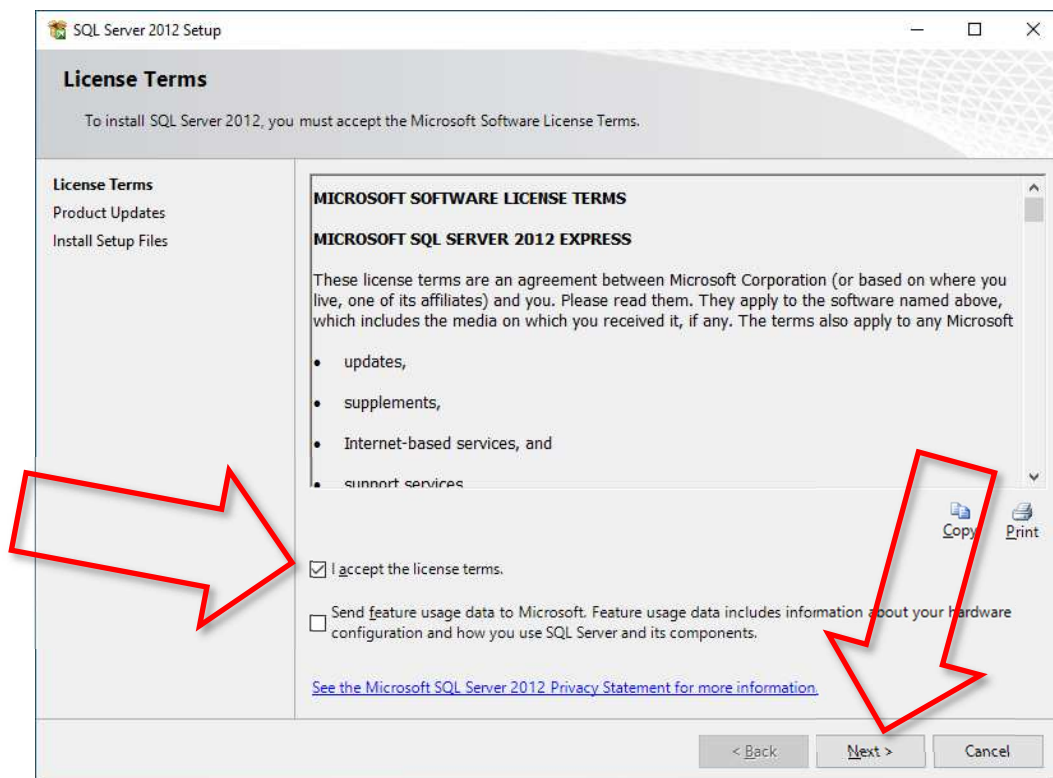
SQL Server 2012 Setup

License Terms

To install SQL Server 2012, you must accept the Microsoft Software License Terms.

License Terms
Product Updates
Install Setup Files

MICROSOFT SOFTWARE LICENSE TERMS

MICROSOFT SQL SERVER 2012 EXPRESS

These license terms are an agreement between Microsoft Corporation (or based on where you live, one of its affiliates) and you. Please read them. They apply to the software named above, which includes the media on which you received it, if any. The terms also apply to any Microsoft

• updates,

• supplements,

• Internet-based services, and

• support services

Copy Print

I accept the license terms.

Send feature usage data to Microsoft. Feature usage data includes information about your hardware configuration and how you use SQL Server and its components.

See the Microsoft SQL Server 2012 Privacy Statement for more information.

< Back Next > Cancel